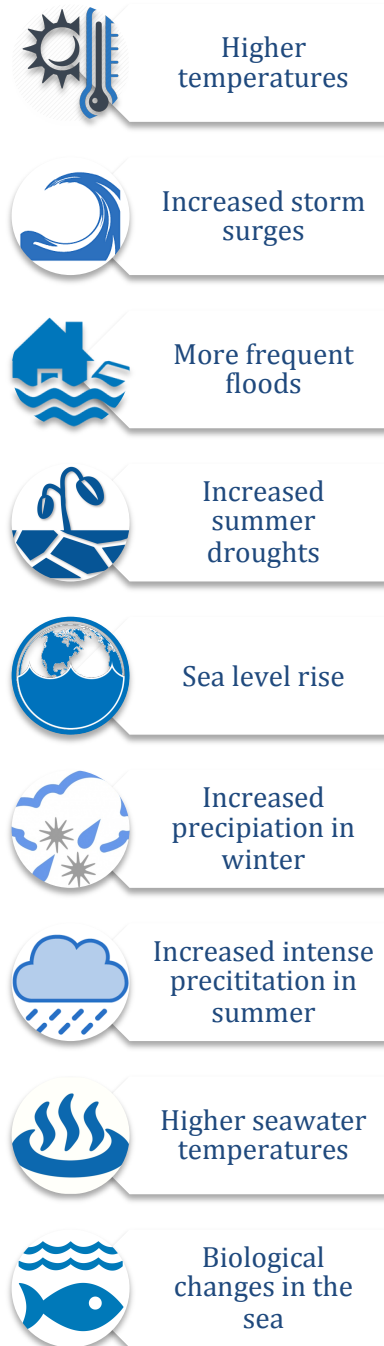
Higher temperatures

Increased storm surges

More frequent floods

Increased summer droughts

Sea level rise

Increased precipiation in winter

Increased intense precititation in summer

Higher seawater temperatures

Biological changes in the sea